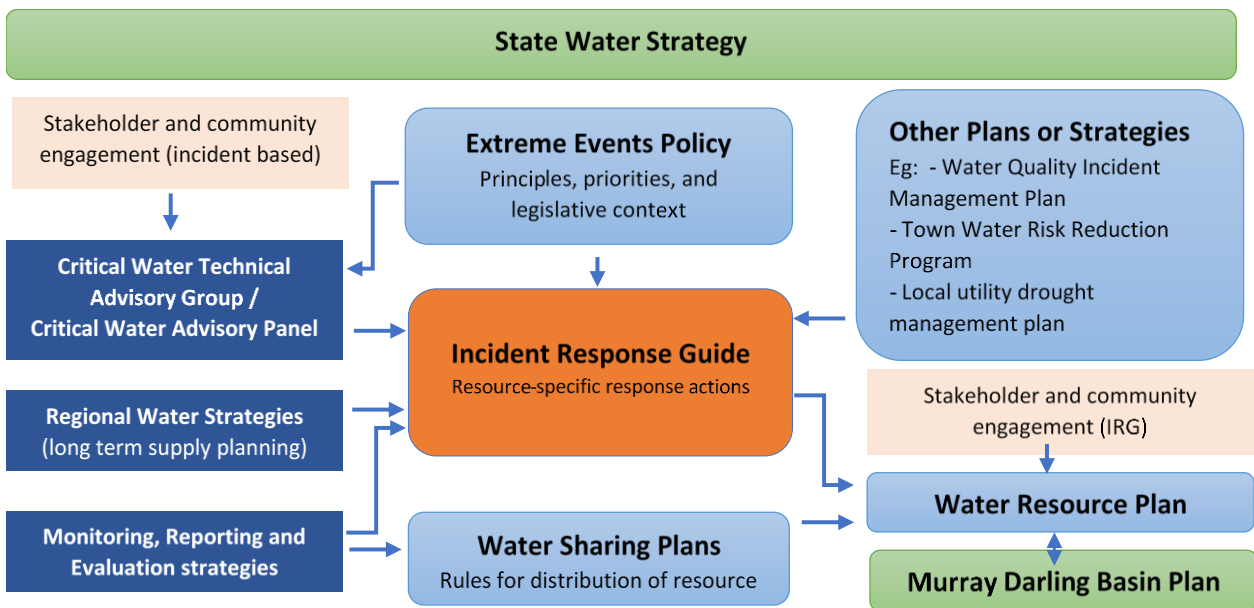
State Water Strategy

Stakeholder and community engagement (incident based)

Extreme Events Policy
Principles, priorities, and legislative context

Other Plans or Strategies
Eg: - Water Quality Incident Management Plan
- Town Water Risk Reduction Program
- Local utility drought management plan

Critical Water Technical Advisory Group / Critical Water Advisory Panel

Incident Response Guide
Resource-specific response actions

Regional Water Strategies (long term supply planning)

Stakeholder and community engagement (IRG)

Water Resource Plan

Monitoring, Reporting and Evaluation strategies

Water Sharing Plans
Rules for distribution of resource

Murray Darling Basin Plan